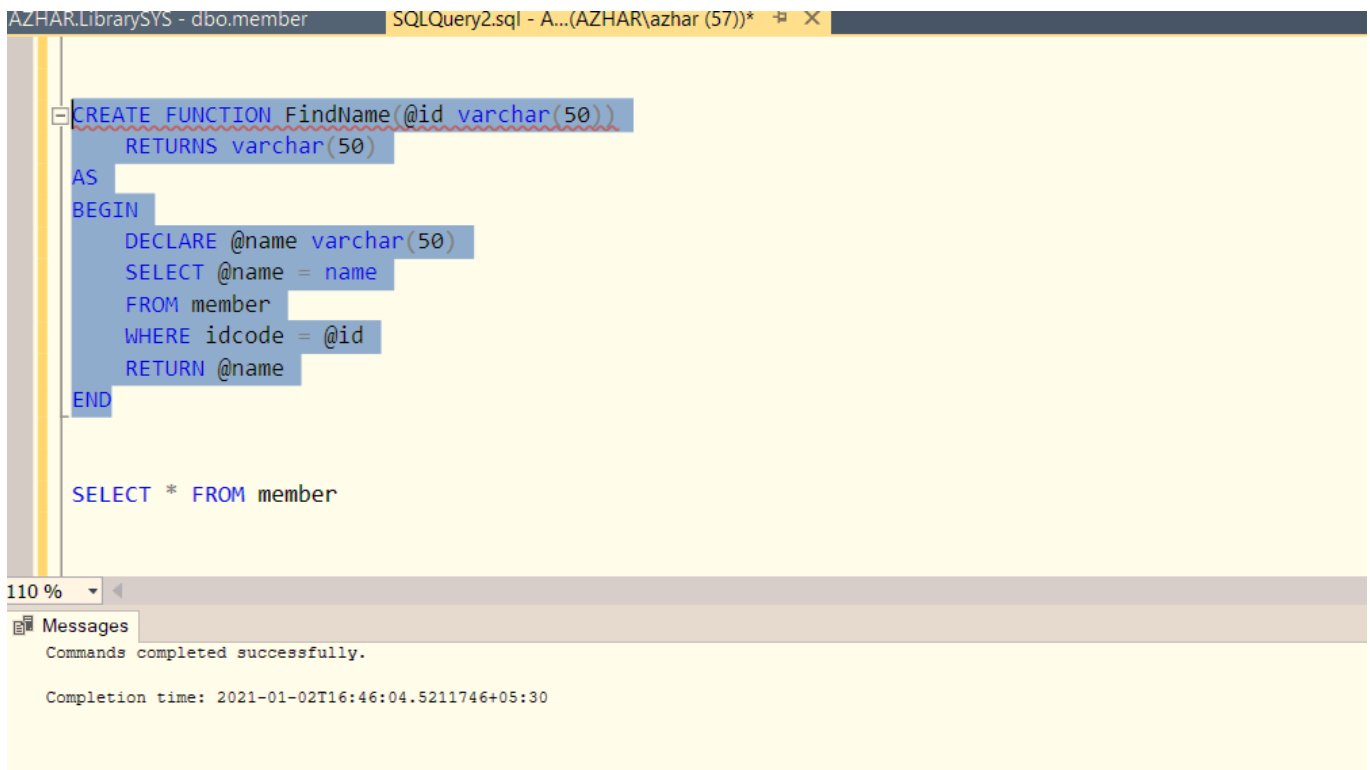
AZHAR.LibrarySYS - dbo.member SQLQuery2.sql - A...(AZHAR\azhar (57))*

CREATE FUNCTION FindName(@id varchar(50))
    RETURNS varchar(50)
AS
BEGIN
    DECLARE @name varchar(50)
    SELECT @name = name
    FROM member
    WHERE idcode = @id
    RETURN @name
END

SELECT * FROM member

110 %

Messages

Commands completed successfully.

Completion time: 2021-01-02T16:46:04.5211746+05:30